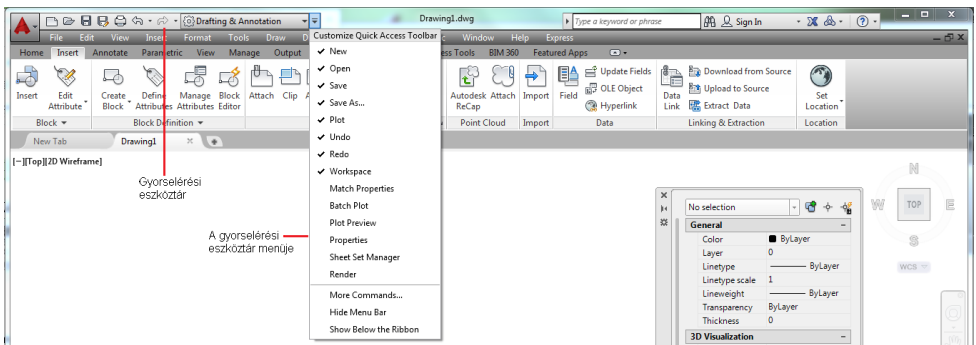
Drafting & Annotation
Drawing1.dwg
Type a keyword or phrase
Sign In
File Edit View Insert Format Tools Draw
Window Help Express
Home Insert Annotate Parametric View Manage Output
ss Tools BIM 360 Featured Apps
Customize Quick Access Toolbar
New
Open
Save
Save As...
Plot
Undo
Redo
Workspace
Match Properties
Batch Plot
Plot Preview
Properties
Sheet Set Manager
Render
More Commands...
Hide Menu Bar
Show Below the Ribbon
Insert
Edit Attribute
Create Block
Define Attributes
Manage Attributes
Block Editor
Attach
Clip
Block
Block Definition
Autodesk ReCap
Attach
Point Cloud
Import
Import
Field
Update Fields
OLE Object
Hyperlink
Data
Data Link
Download from Source
Upload to Source
Extract Data
Linking & Extraction
Set Location
Location
New Tab
Drawing1
[−][Top][2D Wireframe]
Gyorselérési eszköztár
A gyorselérési eszköztár menüje
No selection
General
Color
ByLayer
Layer
0
Linetype
ByLayer
Linetype scale
1
Lineweight
ByLayer
Transparency
ByLayer
Thickness
0
3D Visualization
N
W
TOP
S
WCS